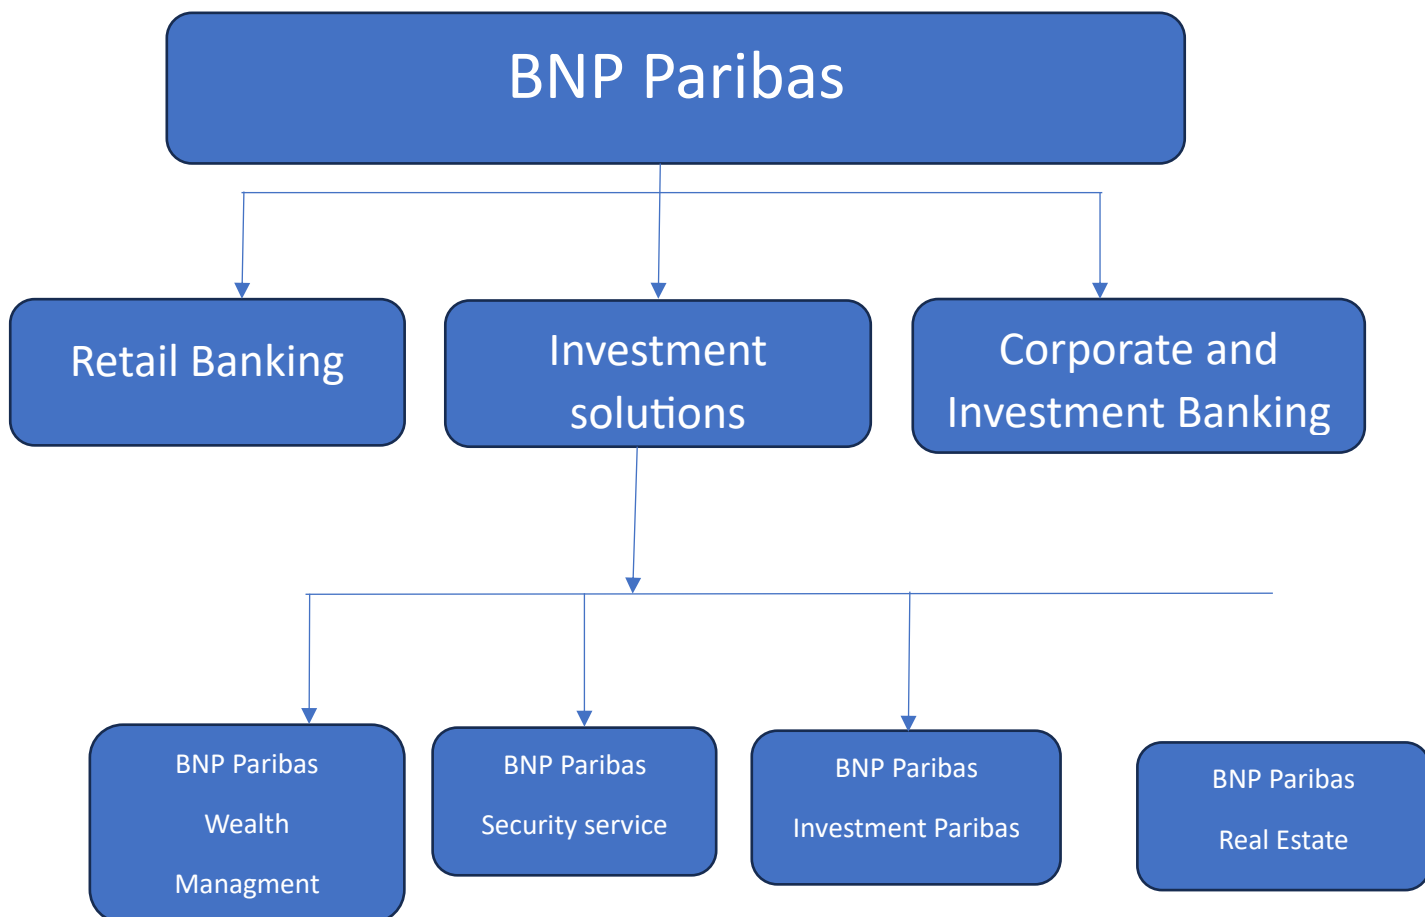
BNP Paribas

Retail Banking

Investment solutions

Corporate and Investment Banking

BNP Paribas
Wealth
Managment

BNP Paribas
Security service

BNP Paribas
Investment Paribas

BNP Paribas
Real Estate